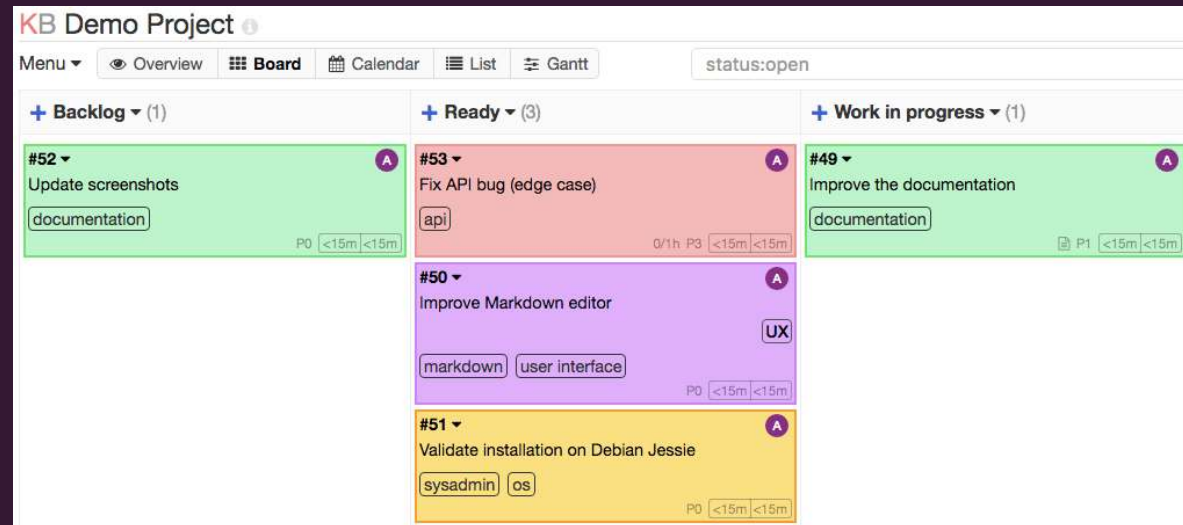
KB Demo Project

Menu ▾ Overview Board Calendar List Gantt status:open

+ Backlog ▾ (1)

#52 ▾ A
Update screenshots
documentation
P0 <15m <15m

+ Ready ▾ (3)

#53 ▾ A
Fix API bug (edge case)
api
0/1h P3 <15m <15m

#50 ▾ A
Improve Markdown editor
UX
markdown user interface
P0 <15m <15m

#51 ▾ A
Validate installation on Debian Jessie
sysadmin os
P0 <15m <15m

+ Work in progress ▾ (1)

#49 ▾ A
Improve the documentation
documentation
P1 <15m <15m